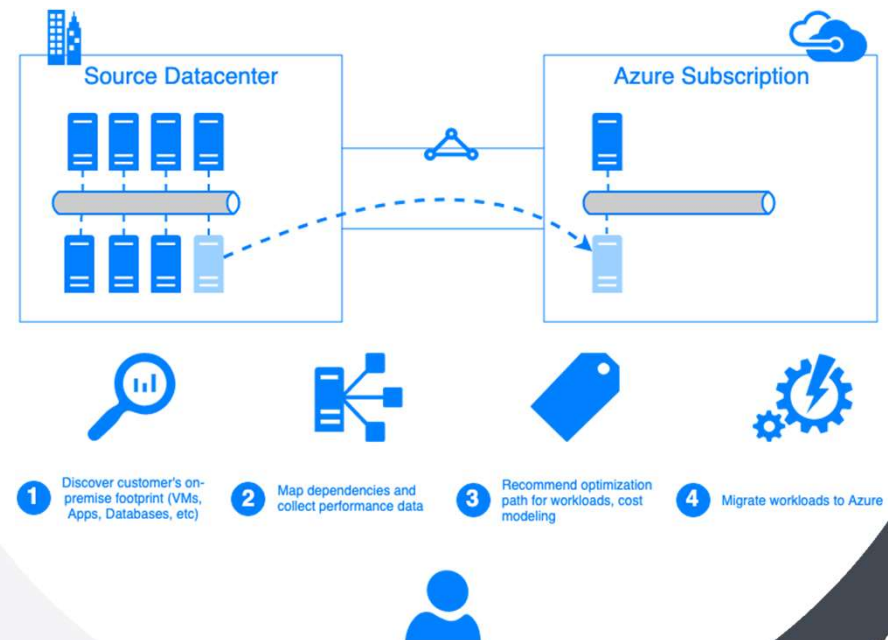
Source Datacenter

Azure Subscription

1 Discover customer's on-premise footprint (VMs, Apps, Databases, etc)

2 Map dependencies and collect performance data

3 Recommend optimization path for workloads, cost modeling

4 Migrate workloads to Azure